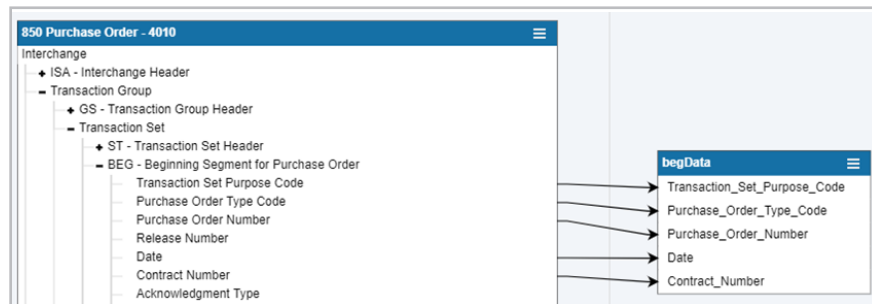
850 Purchase Order - 4010

Interchange
+ ISA - Interchange Header
− Transaction Group
+ GS - Transaction Group Header
− Transaction Set
+ ST - Transaction Set Header
− BEG - Beginning Segment for Purchase Order
Transaction Set Purpose Code
Purchase Order Type Code
Purchase Order Number
Release Number
Date
Contract Number
Acknowledgment Type

begData

Transaction_Set_Purpose_Code
Purchase_Order_Type_Code
Purchase_Order_Number
Date
Contract_Number